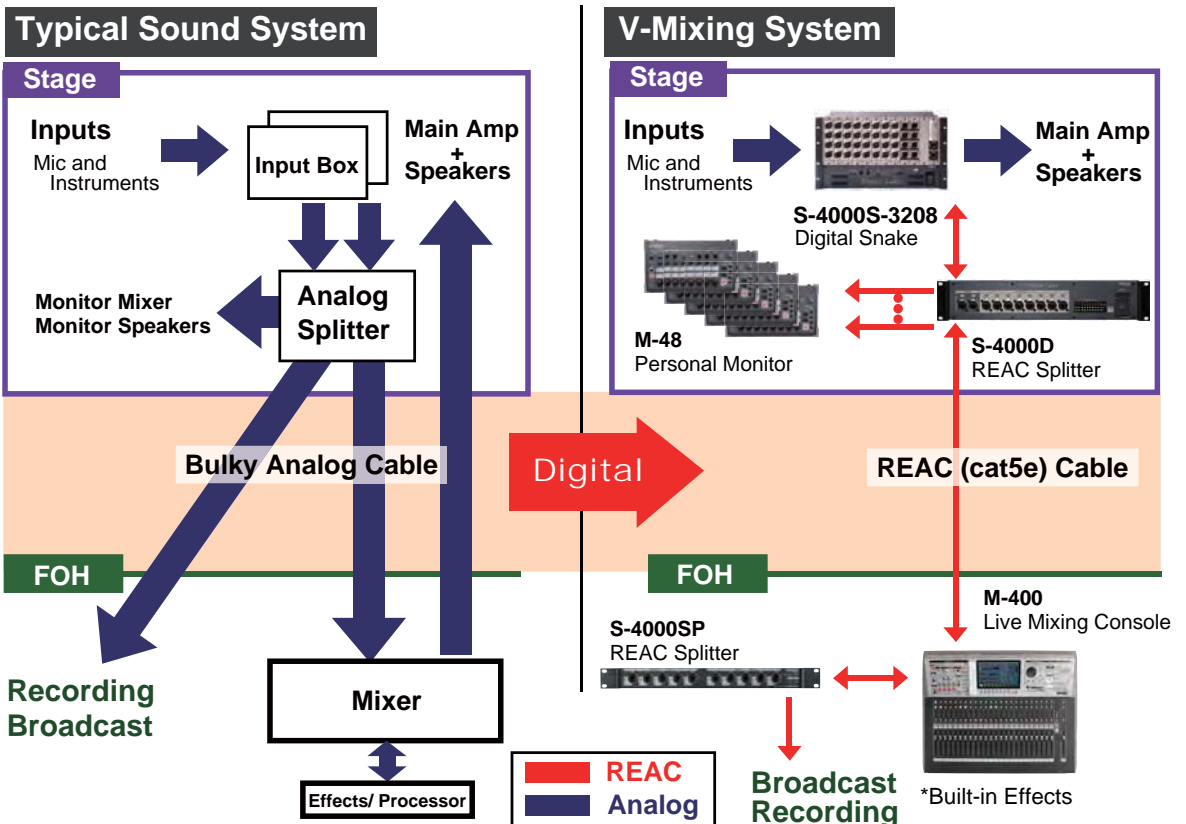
Typical Sound System

Stage

Inputs
Mic and Instruments

Input Box

Main Amp + Speakers

Monitor Mixer
Monitor Speakers

Analog Splitter

Bulky Analog Cable

FOH

Recording
Broadcast

Mixer

Effects/ Processor

V-Mixing System

Stage

Inputs
Mic and Instruments

Main Amp + Speakers

S-4000S-3208
Digital Snake

M-48
Personal Monitor

S-4000D
REAC Splitter

Digital

REAC (cat5e) Cable

FOH

M-400
Live Mixing Console

S-4000SP
REAC Splitter

Broadcast
Recording

*Built-in Effects

REAC
Analog